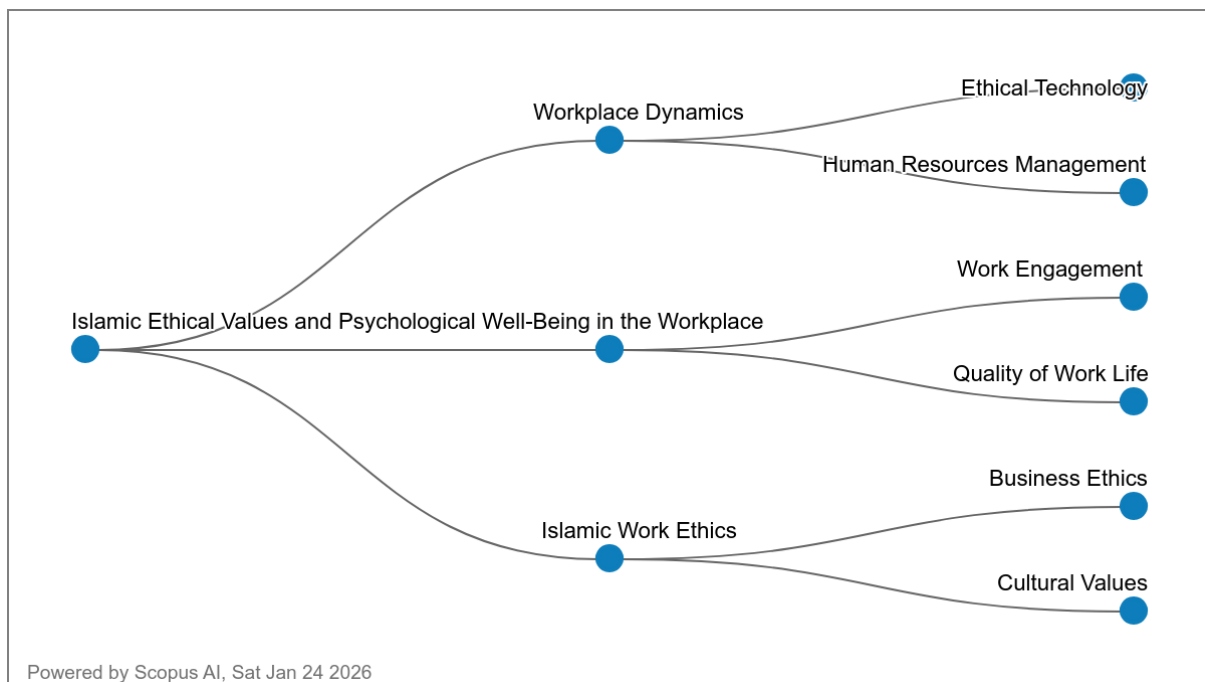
Islamic Ethical Values and Psychological Well-Being in the Workplace

Workplace Dynamics

Ethical Technology

Human Resources Management

Work Engagement

Quality of Work Life

Islamic Work Ethics

Business Ethics

Cultural Values

Powered by Scopus AI, Sat Jan 24 2026